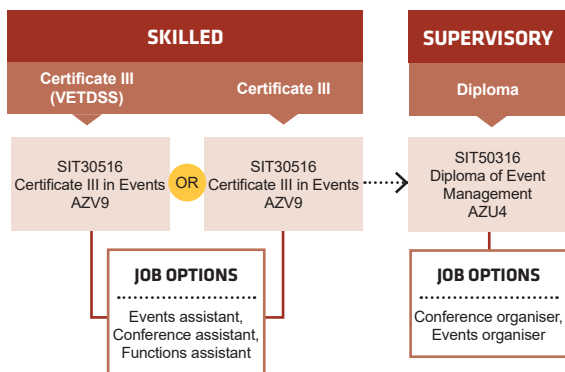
SKILLED

Certificate III (VETDSS)

Certificate III

SIT30516
Certificate III in Events
AZV9

OR

SIT30516
Certificate III in Events
AZV9

JOB OPTIONS

Events assistant, Conference assistant, Functions assistant

SUPERVISORY

Diploma

SIT50316
Diploma of Event Management
AZU4

JOB OPTIONS

Conference organiser, Events organiser